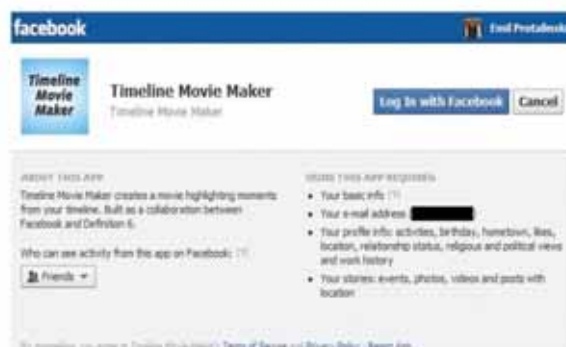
facebook

Emil Protalinski

Timeline Movie Maker

Timeline Movie Maker

Timeline Movie Maker

Log In with Facebook

Cancel

ABOUT THIS APP

Timeline Movie Maker creates a movie highlighting moments from your timeline. Built as a collaboration between Facebook and Definition 6.

Who can see activity from this app on Facebook: [?]

Friends

USING THIS APP REQUIRES

• Your basic info [?]
• Your e-mail address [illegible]
• Your profile info: activities, birthday, hometown, likes, location, relationship status, religious and political views and work history
• Your stories: events, photos, videos and posts with location

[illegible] Terms of Service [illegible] Privacy Policy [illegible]